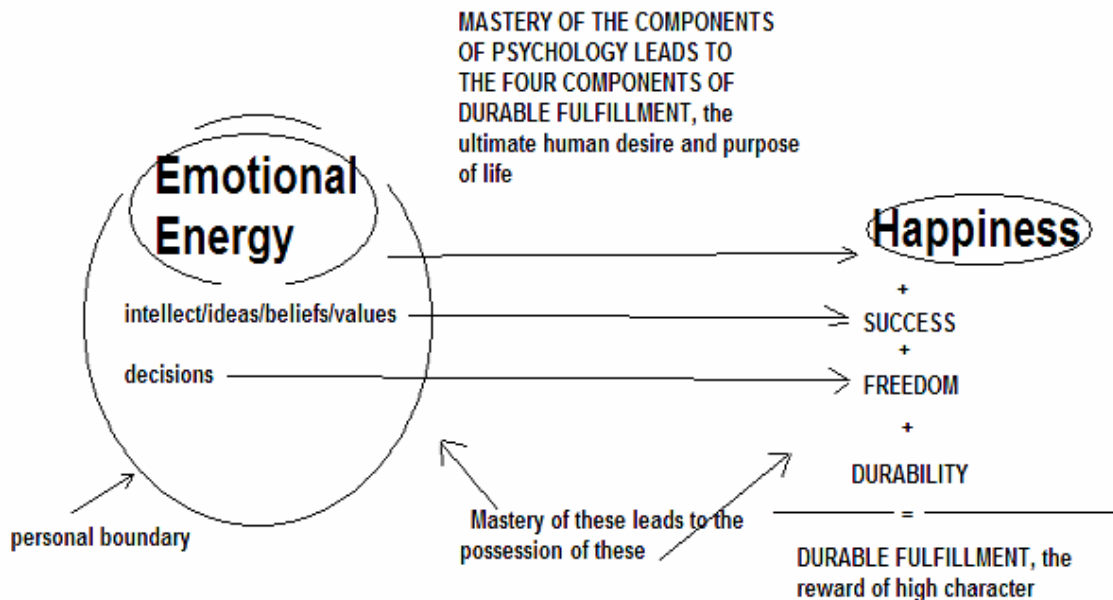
MASTERY OF THE COMPONENTS OF PSYCHOLOGY LEADS TO THE FOUR COMPONENTS OF DURABLE FULFILLMENT, the ultimate human desire and purpose of life

Emotional Energy

intellect/ideas/beliefs/values

decisions

personal boundary

Happiness
+
SUCCESS
+
FREEDOM
+
DURABILITY
=
DURABLE FULFILLMENT, the reward of high character

Mastery of these leads to the possession of these